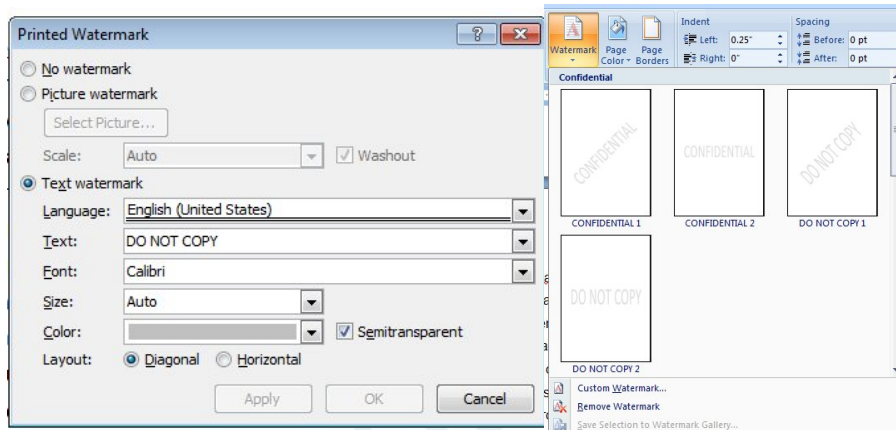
Printed Watermark

No watermark

Picture watermark

Select Picture...

Scale: Auto Washout

Text watermark

Language: English (United States)

Text: DO NOT COPY

Font: Calibri

Size: Auto

Color: Semitransparent

Layout: Diagonal Horizontal

Apply OK Cancel

Watermark Page Color Page Borders

Indent

Left: 0.25"

Right: 0"

Spacing

Before: 0 pt

After: 0 pt

Confidential

CONFIDENTIAL

CONFIDENTIAL 1

CONFIDENTIAL

CONFIDENTIAL 2

DO NOT COPY

DO NOT COPY 1

DO NOT COPY

DO NOT COPY 2

Custom Watermark...

Remove Watermark

Save Selection to Watermark Gallery...